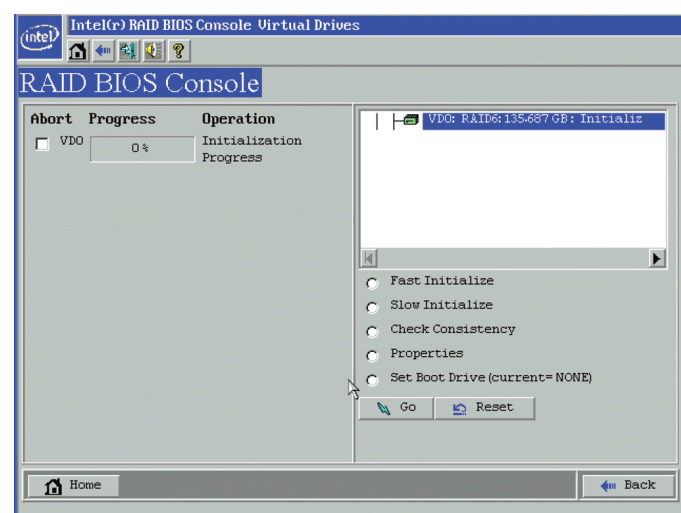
intel Intel(r) RAID BIOS Console Virtual Drives

RAID BIOS Console

| Abort | Progress | Operation |
|---|---|---|
| VD0 | 0% | Initialization Progress |

VD0: RAID6:135.687 GB: Initializ

Fast Initialize
Slow Initialize
Check Consistency
Properties
Set Boot Drive (current= NONE)

Go
Reset

Home
Back